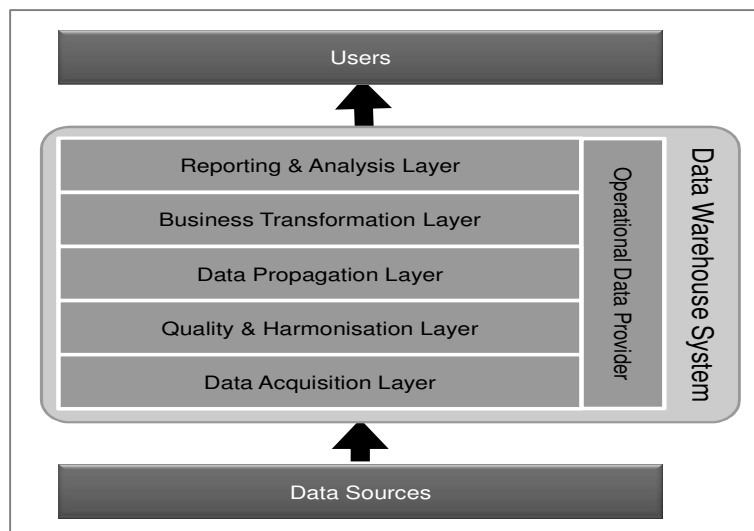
Users

Reporting & Analysis Layer

Business Transformation Layer

Data Propagation Layer

Quality & Harmonisation Layer

Data Acquisition Layer

Operational Data Provider

Data Warehouse System

Data Sources